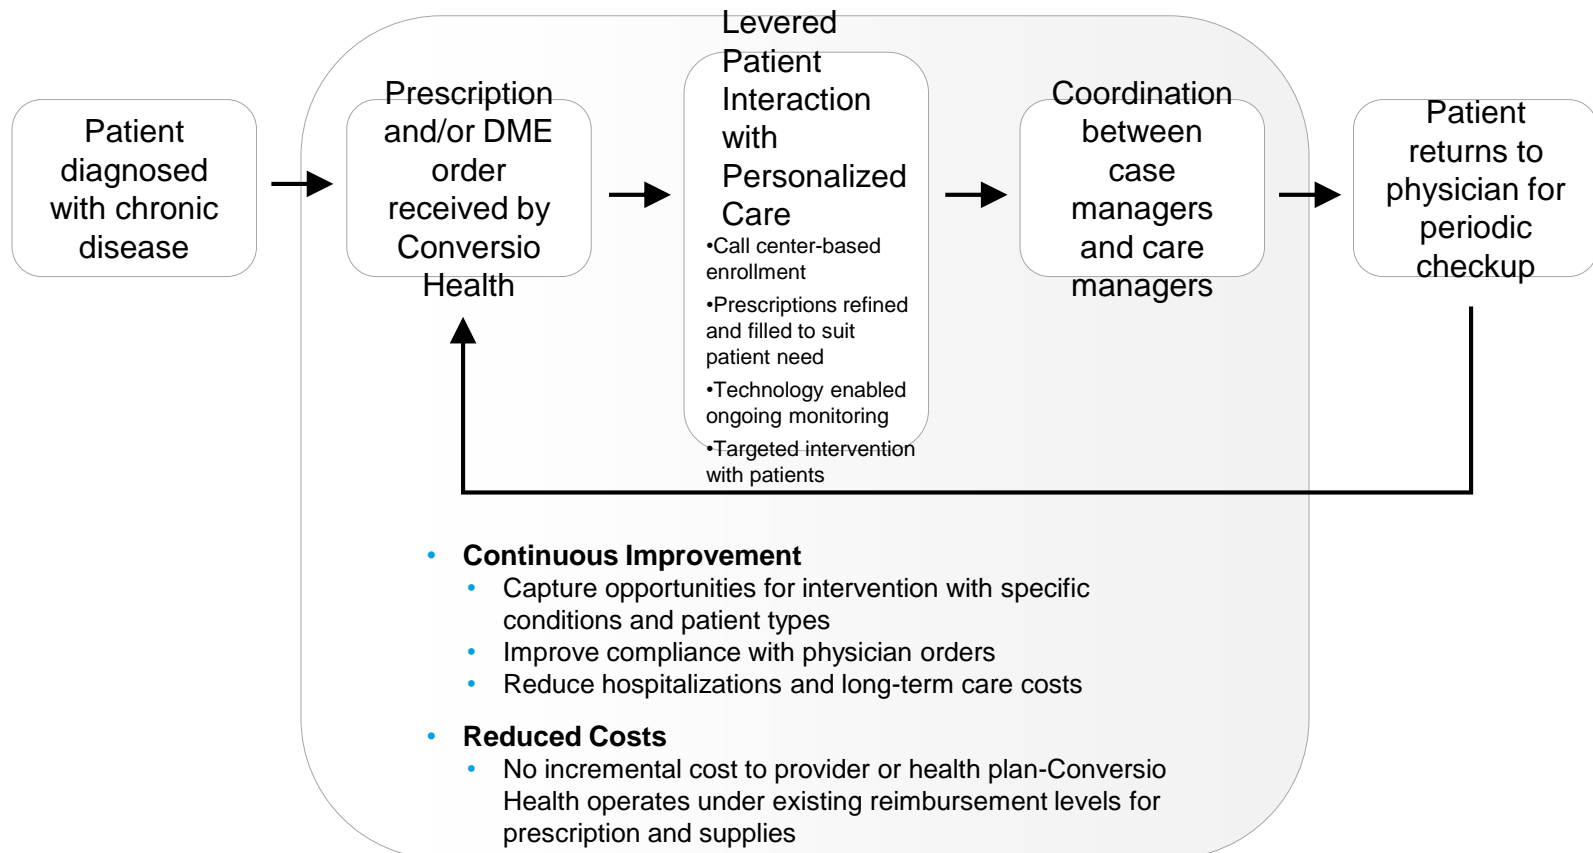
Patient diagnosed with chronic disease

Prescription and/or DME order received by Conversio Health

Levered Patient Interaction with Personalized Care

•Call center-based enrollment

•Prescriptions refined and filled to suit patient need

•Technology enabled ongoing monitoring

•Targeted intervention with patients

Coordination between case managers and care managers

Patient returns to physician for periodic checkup

• Continuous Improvement
  • Capture opportunities for intervention with specific conditions and patient types
  • Improve compliance with physician orders
  • Reduce hospitalizations and long-term care costs

• Reduced Costs
  • No incremental cost to provider or health plan-Conversio Health operates under existing reimbursement levels for prescription and supplies